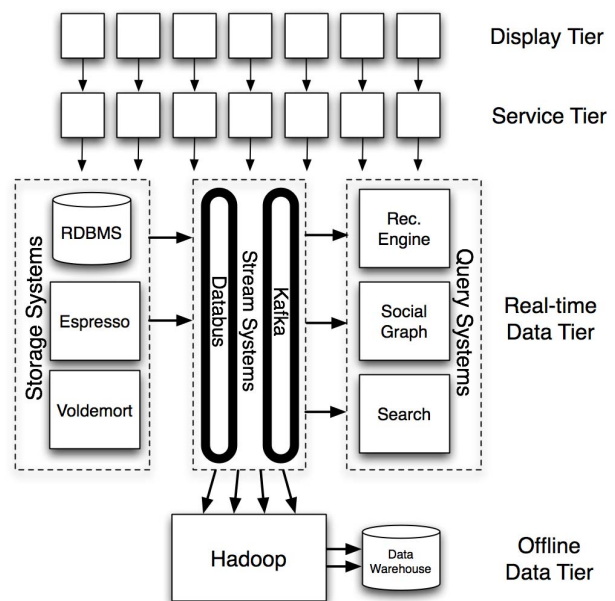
Display Tier

Service Tier

Storage Systems

RDBMS

Espresso

Voldemort

Stream Systems

Databus

Kafka

Query Systems

Rec. Engine

Social Graph

Search

Real-time Data Tier

Hadoop

Data Warehouse

Offline Data Tier